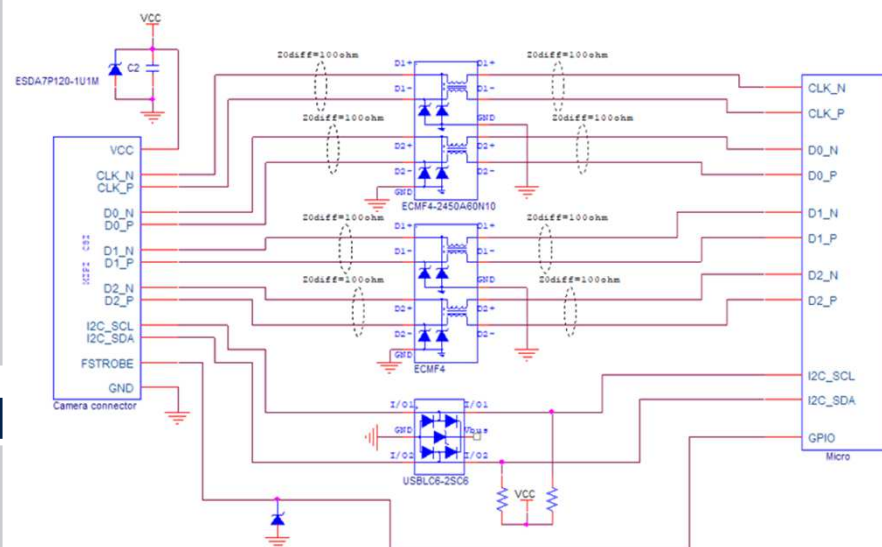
VCC
ESDA7P120-1U1M
C2

Z0diff=100ohm
Z0diff=100ohm
D1+ D1+
D1- D1-
GND
Z0diff=100ohm
Z0diff=100ohm
D2+ D2+
D2- D2-
GND
ECMF4-2450A60N10

Z0diff=100ohm
Z0diff=100ohm
D1+ D1+
D1- D1-
GND
Z0diff=100ohm
Z0diff=100ohm
D2+ D2+
D2- D2-
GND
ECMF4

VCC
CLK_N
CLK_P
D0_N
D0_P
MIPI CSI
D1_N
D1_P
D2_N
D2_P
I2C_SCL
I2C_SDA
FSTROBE
GND
Camera connector

I/O1 I/O1
GND Vbus
I/O2 I/O2
USBLC6-2SC6
VCC

CLK_N
CLK_P
D0_N
D0_P
D1_N
D1_P
D2_N
D2_P
I2C_SCL
I2C_SDA
GPIO
Micro